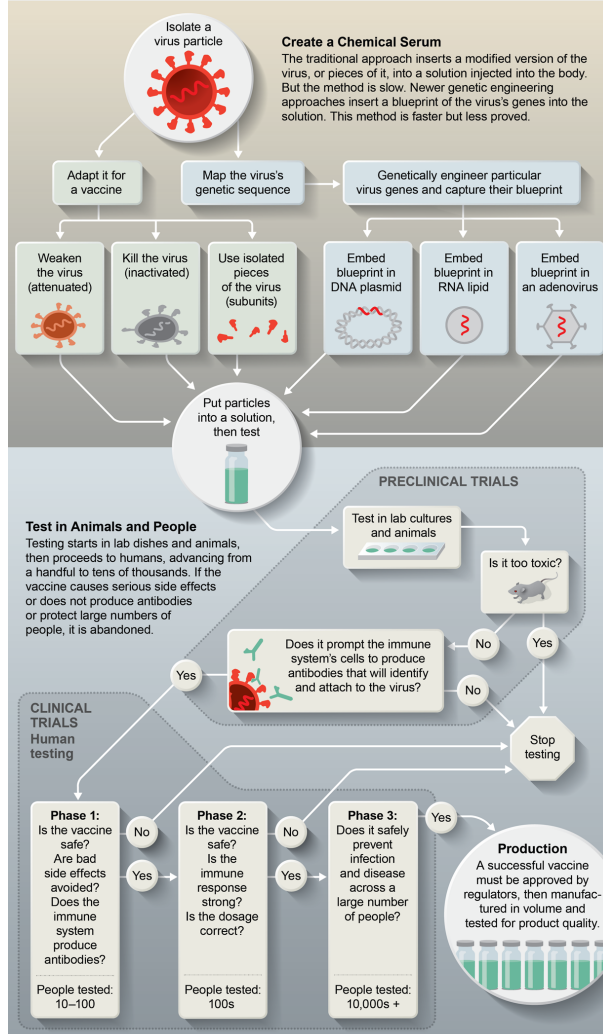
Isolate a virus particle

Create a Chemical Serum

The traditional approach inserts a modified version of the virus, or pieces of it, into a solution injected into the body. But the method is slow. Newer genetic engineering approaches insert a blueprint of the virus's genes into the solution. This method is faster but less proved.

Adapt it for a vaccine

Map the virus's genetic sequence

Genetically engineer particular virus genes and capture their blueprint

Weaken the virus (attenuated)

Kill the virus (inactivated)

Use isolated pieces of the virus (subunits)

Embed blueprint in DNA plasmid

Embed blueprint in RNA lipid

Embed blueprint in an adenovirus

Put particles into a solution, then test

PRECLINICAL TRIALS

Test in Animals and People

Testing starts in lab dishes and animals, then proceeds to humans, advancing from a handful to tens of thousands. If the vaccine causes serious side effects or does not produce antibodies or protect large numbers of people, it is abandoned.

Test in lab cultures and animals

Is it too toxic?

No

Yes

Does it prompt the immune system's cells to produce antibodies that will identify and attach to the virus?

Yes

No

CLINICAL TRIALS
Human testing

Stop testing

Phase 1:
Is the vaccine safe? Are bad side effects avoided? Does the immune system produce antibodies?

People tested: 10–100

No

Yes

Phase 2:
Is the vaccine safe? Is the immune response strong? Is the dosage correct?

People tested: 100s

No

Yes

Phase 3:
Does it safely prevent infection and disease across a large number of people?

People tested: 10,000s +

Yes

Production

A successful vaccine must be approved by regulators, then manufactured in volume and tested for product quality.